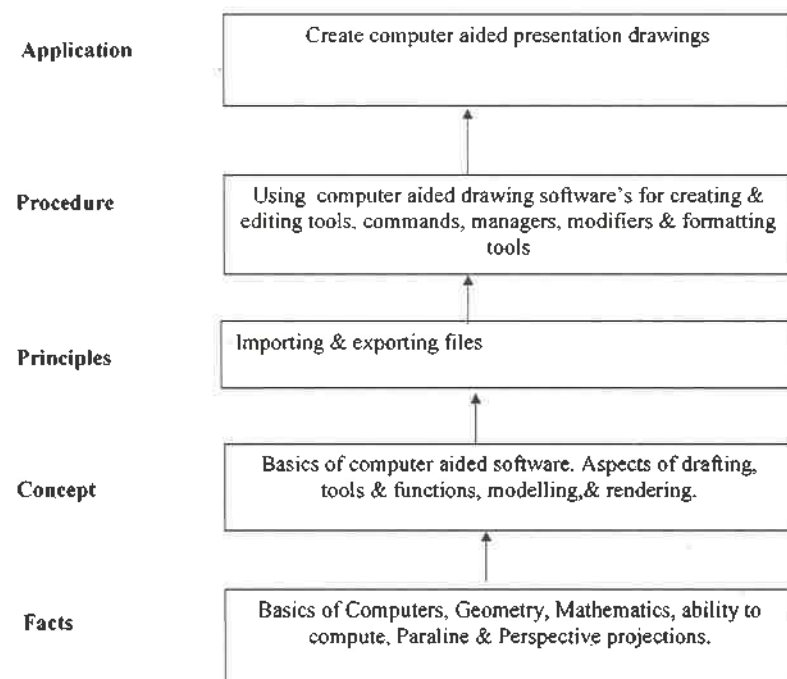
Application

Create computer aided presentation drawings

Procedure

Using computer aided drawing software's for creating & editing tools, commands, managers, modifiers & formatting tools

Principles

Importing & exporting files

Concept

Basics of computer aided software. Aspects of drafting, tools & functions, modelling,& rendering.

Facts

Basics of Computers, Geometry, Mathematics, ability to compute, Paraline & Perspective projections.